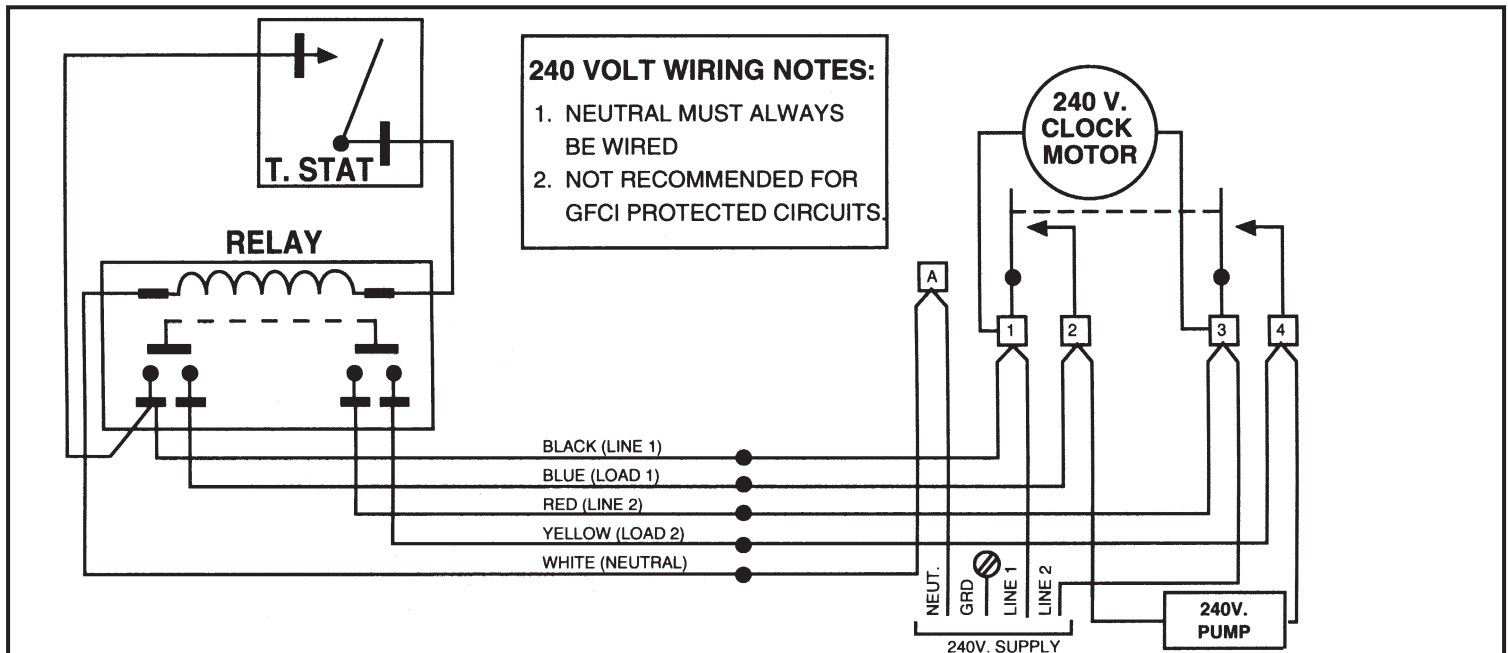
T. STAT

RELAY

240 VOLT WIRING NOTES:
1. NEUTRAL MUST ALWAYS BE WIRED
2. NOT RECOMMENDED FOR GFCI PROTECTED CIRCUITS.

240 V. CLOCK MOTOR

A

1

2

3

4

BLACK (LINE 1)
BLUE (LOAD 1)
RED (LINE 2)
YELLOW (LOAD 2)
WHITE (NEUTRAL)

NEUT.
GRD
LINE 1
LINE 2

240V. SUPPLY

240V. PUMP